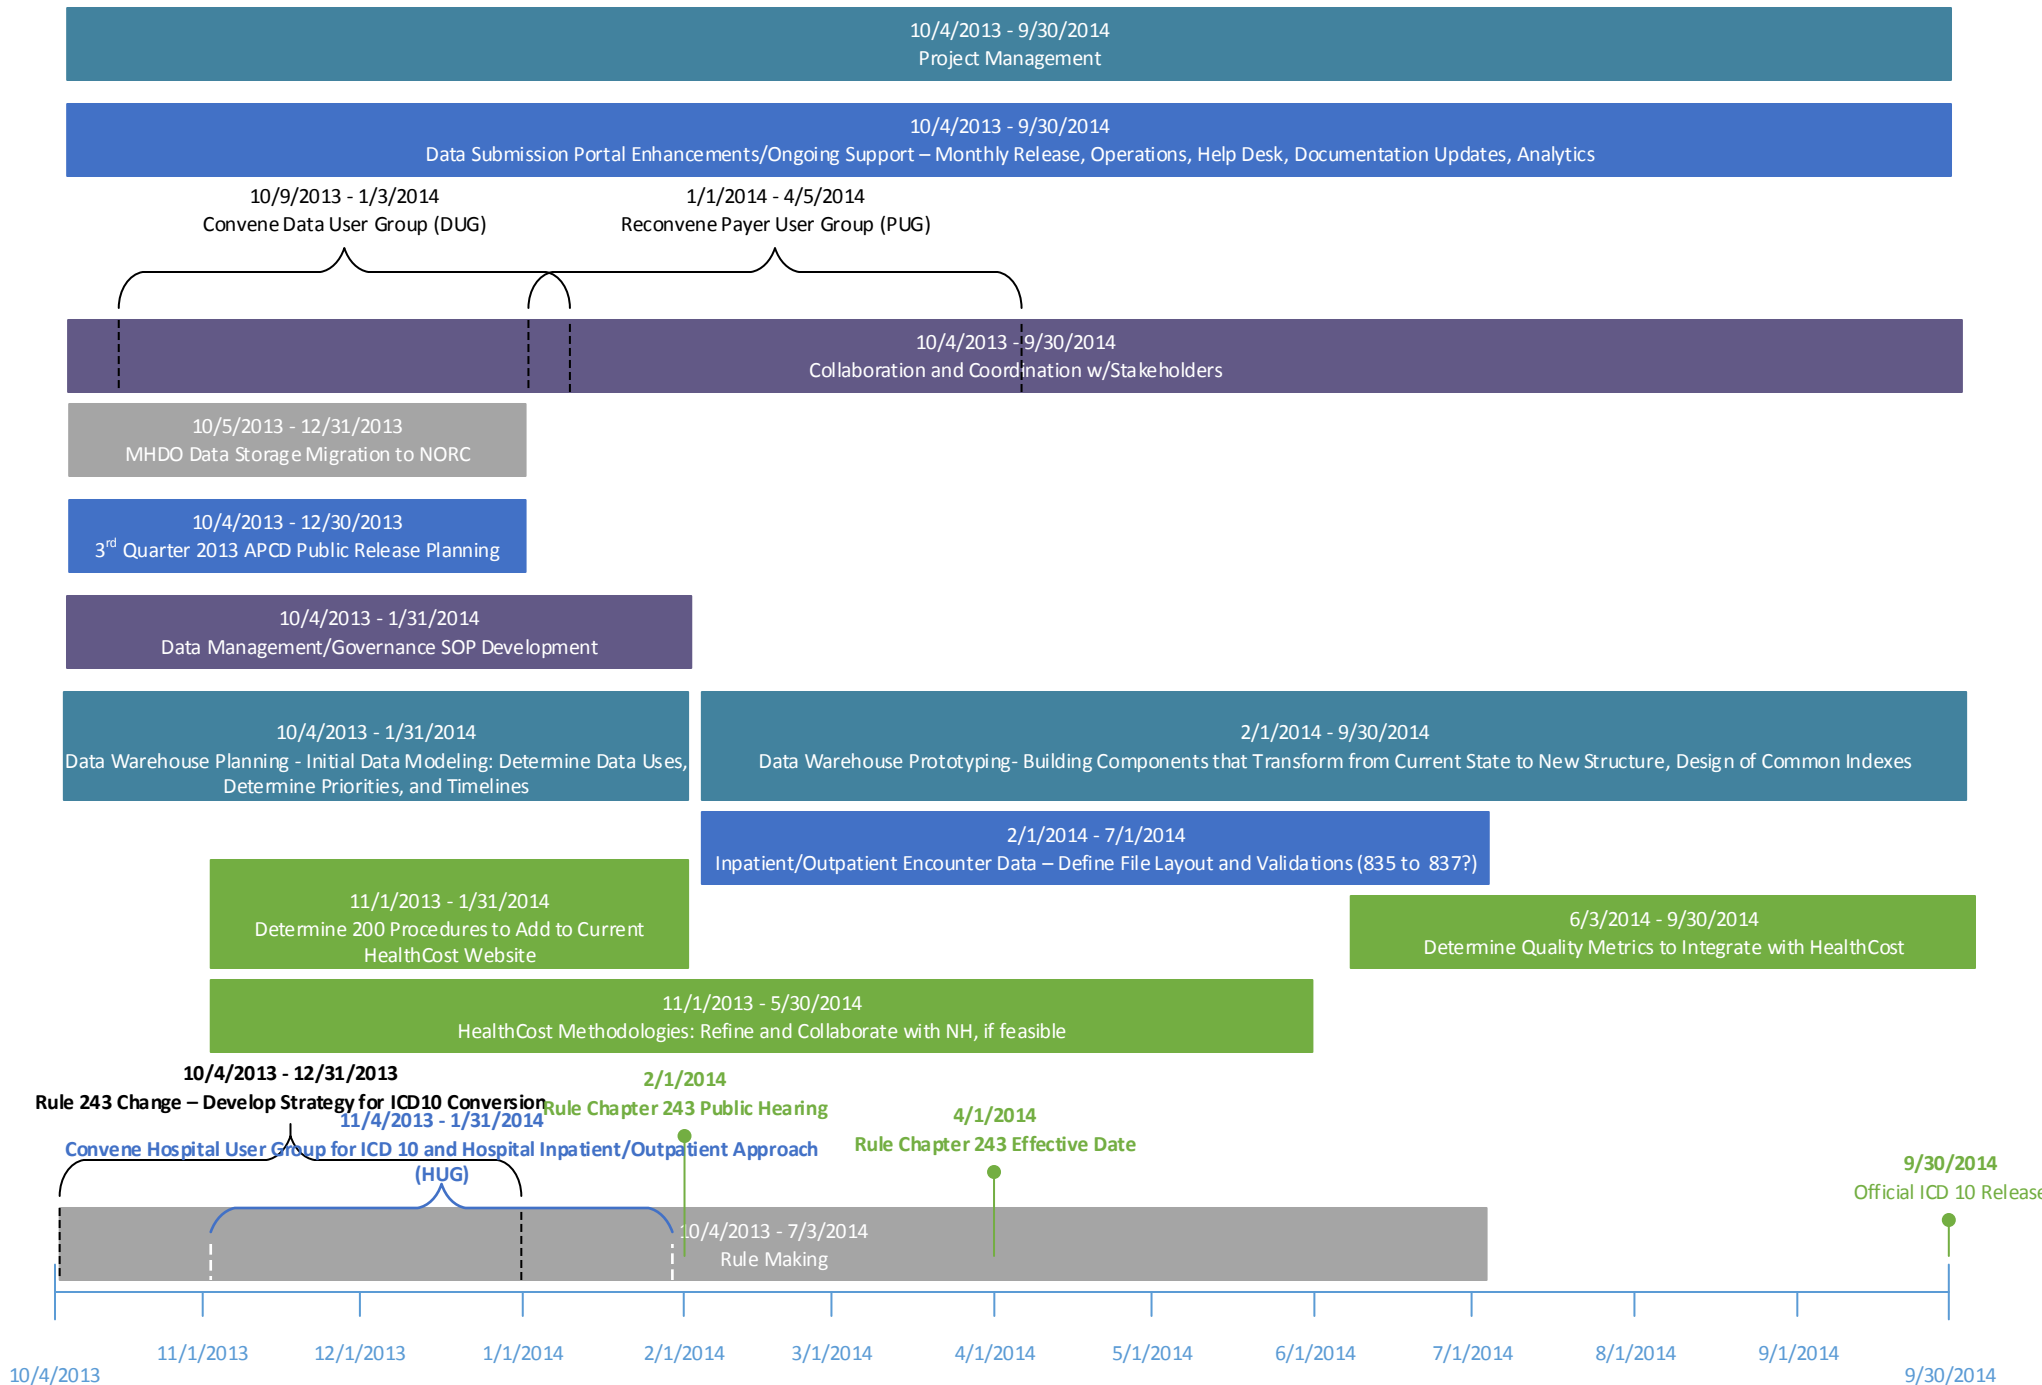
10/4/2013 - 9/30/2014
Project Management

10/4/2013 - 9/30/2014
Data Submission Portal Enhancements/Ongoing Support – Monthly Release, Operations, Help Desk, Documentation Updates, Analytics

10/9/2013 - 1/3/2014
Convene Data User Group (DUG)

1/1/2014 - 4/5/2014
Reconvene Payer User Group (PUG)

10/4/2013 - 9/30/2014
Collaboration and Coordination w/Stakeholders

10/5/2013 - 12/31/2013
MHDO Data Storage Migration to NORC

10/4/2013 - 12/30/2013
3$^{rd}$ Quarter 2013 APCD Public Release Planning

10/4/2013 - 1/31/2014
Data Management/Governance SOP Development

10/4/2013 - 1/31/2014
Data Warehouse Planning - Initial Data Modeling: Determine Data Uses, Determine Priorities, and Timelines

2/1/2014 - 9/30/2014
Data Warehouse Prototyping- Building Components that Transform from Current State to New Structure, Design of Common Indexes

2/1/2014 - 7/1/2014
Inpatient/Outpatient Encounter Data – Define File Layout and Validations (835 to 837?)

11/1/2013 - 1/31/2014
Determine 200 Procedures to Add to Current HealthCost Website

6/3/2014 - 9/30/2014
Determine Quality Metrics to Integrate with HealthCost

11/1/2013 - 5/30/2014
HealthCost Methodologies: Refine and Collaborate with NH, if feasible

10/4/2013 - 12/31/2013
Rule 243 Change – Develop Strategy for ICD10 Conversion

11/4/2013 - 1/31/2014
Convene Hospital User Group for ICD 10 and Hospital Inpatient/Outpatient Approach (HUG)

2/1/2014
Rule Chapter 243 Public Hearing

4/1/2014
Rule Chapter 243 Effective Date

9/30/2014
Official ICD 10 Release

10/4/2013 - 7/3/2014
Rule Making

10/4/2013 11/1/2013 12/1/2013 1/1/2014 2/1/2014 3/1/2014 4/1/2014 5/1/2014 6/1/2014 7/1/2014 8/1/2014 9/1/2014 9/30/2014